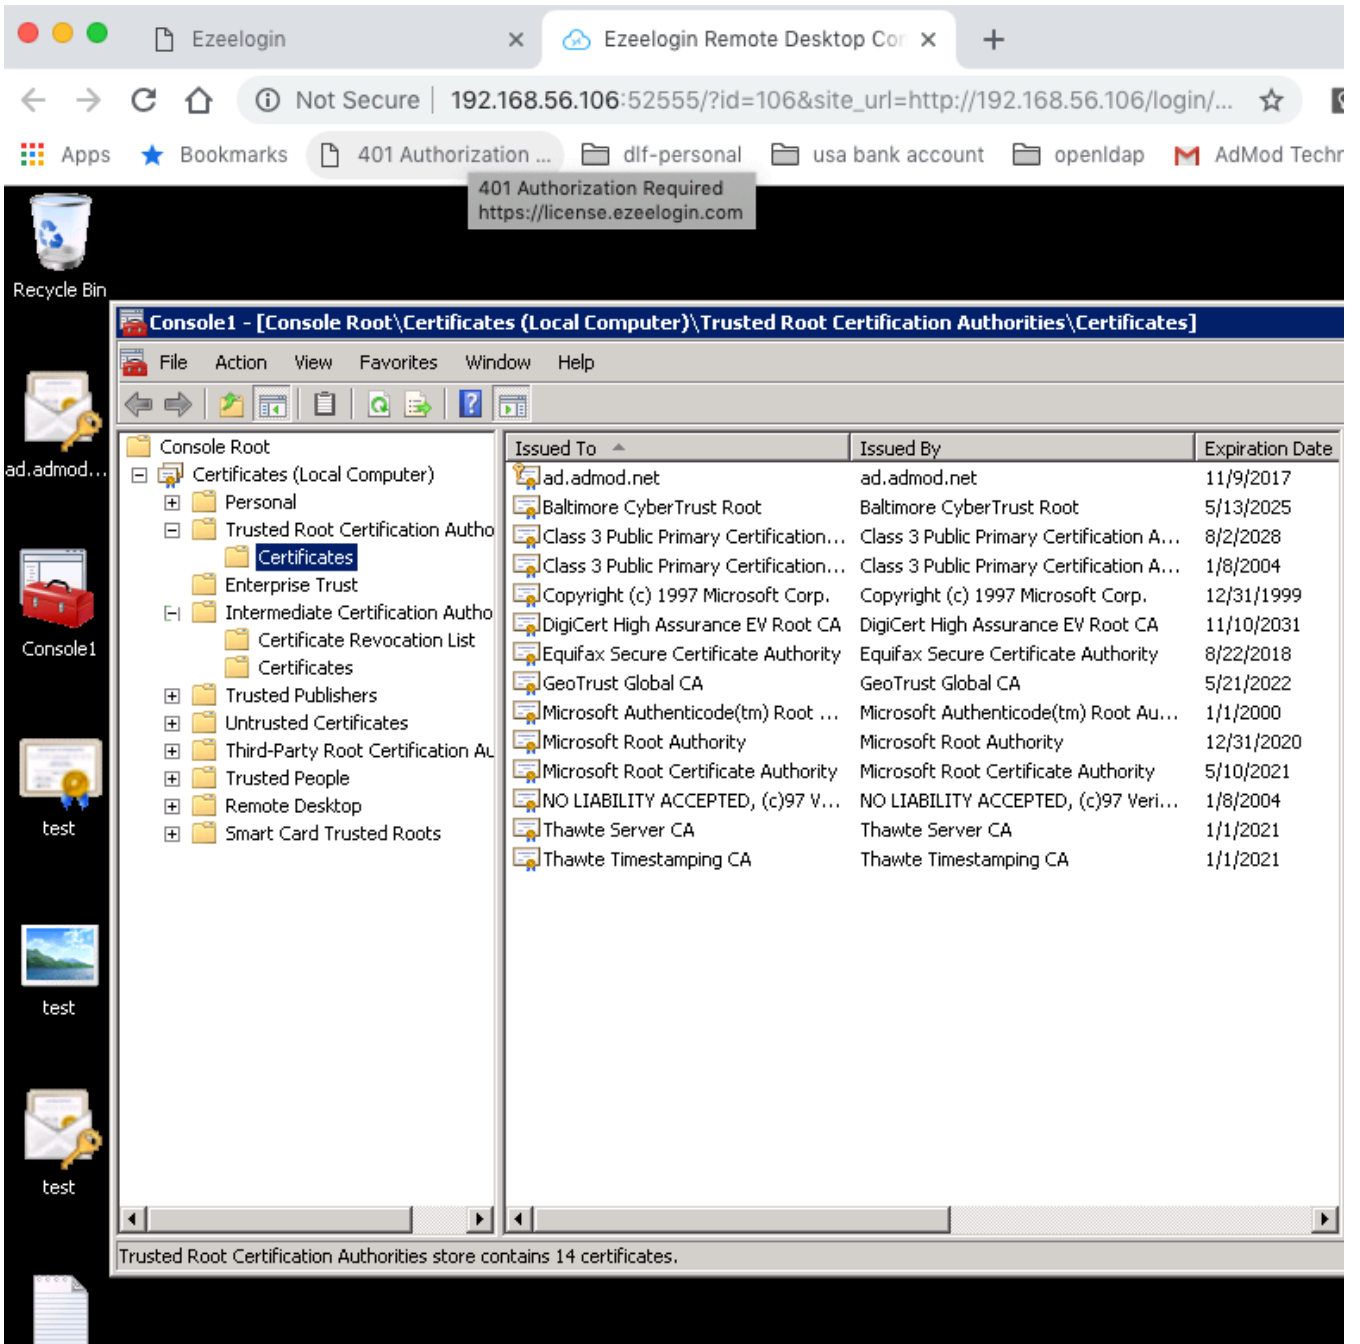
Ezeelogin
Ezeelogin Remote Desktop Cor
Not Secure | 192.168.56.106:52555/?id=106&site_url=http://192.168.56.106/login/...
Apps   Bookmarks   401 Authorization ...   dlf-personal   usa bank account   openldap   AdMod Techr
401 Authorization Required
https://license.ezeelogin.com

Recycle Bin
ad.admod...
Console1
test
test
test

Console1 - [Console Root\Certificates (Local Computer)\Trusted Root Certification Authorities\Certificates]
File   Action   View   Favorites   Window   Help

Console Root
Certificates (Local Computer)
Personal
Trusted Root Certification Autho
Certificates
Enterprise Trust
Intermediate Certification Autho
Certificate Revocation List
Certificates
Trusted Publishers
Untrusted Certificates
Third-Party Root Certification Au
Trusted People
Remote Desktop
Smart Card Trusted Roots

| Issued To | Issued By | Expiration Date |
|---|---|---|
| ad.admod.net | ad.admod.net | 11/9/2017 |
| Baltimore CyberTrust Root | Baltimore CyberTrust Root | 5/13/2025 |
| Class 3 Public Primary Certification... | Class 3 Public Primary Certification A... | 8/2/2028 |
| Class 3 Public Primary Certification... | Class 3 Public Primary Certification A... | 1/8/2004 |
| Copyright (c) 1997 Microsoft Corp. | Copyright (c) 1997 Microsoft Corp. | 12/31/1999 |
| DigiCert High Assurance EV Root CA | DigiCert High Assurance EV Root CA | 11/10/2031 |
| Equifax Secure Certificate Authority | Equifax Secure Certificate Authority | 8/22/2018 |
| GeoTrust Global CA | GeoTrust Global CA | 5/21/2022 |
| Microsoft Authenticode(tm) Root ... | Microsoft Authenticode(tm) Root Au... | 1/1/2000 |
| Microsoft Root Authority | Microsoft Root Authority | 12/31/2020 |
| Microsoft Root Certificate Authority | Microsoft Root Certificate Authority | 5/10/2021 |
| NO LIABILITY ACCEPTED, (c)97 V... | NO LIABILITY ACCEPTED, (c)97 Veri... | 1/8/2004 |
| Thawte Server CA | Thawte Server CA | 1/1/2021 |
| Thawte Timestamping CA | Thawte Timestamping CA | 1/1/2021 |

Trusted Root Certification Authorities store contains 14 certificates.